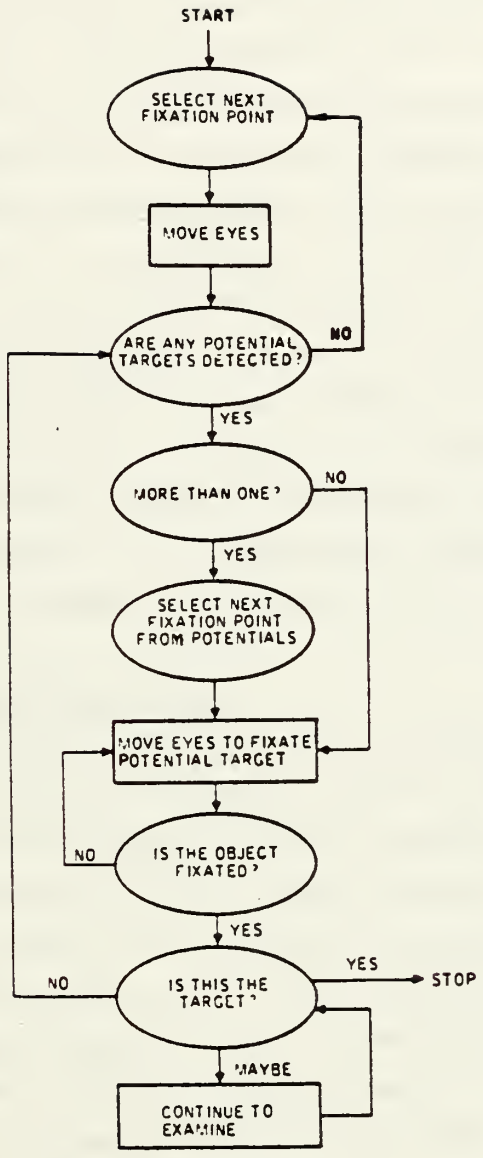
START

SELECT NEXT FIXATION POINT

MOVE EYES

ARE ANY POTENTIAL TARGETS DETECTED?

NO

YES

MORE THAN ONE?

NO

YES

SELECT NEXT FIXATION POINT FROM POTENTIALS

MOVE EYES TO FIXATE POTENTIAL TARGET

NO

IS THE OBJECT FIXATED?

YES

NO

IS THIS THE TARGET?

YES

STOP

MAYBE

CONTINUE TO EXAMINE